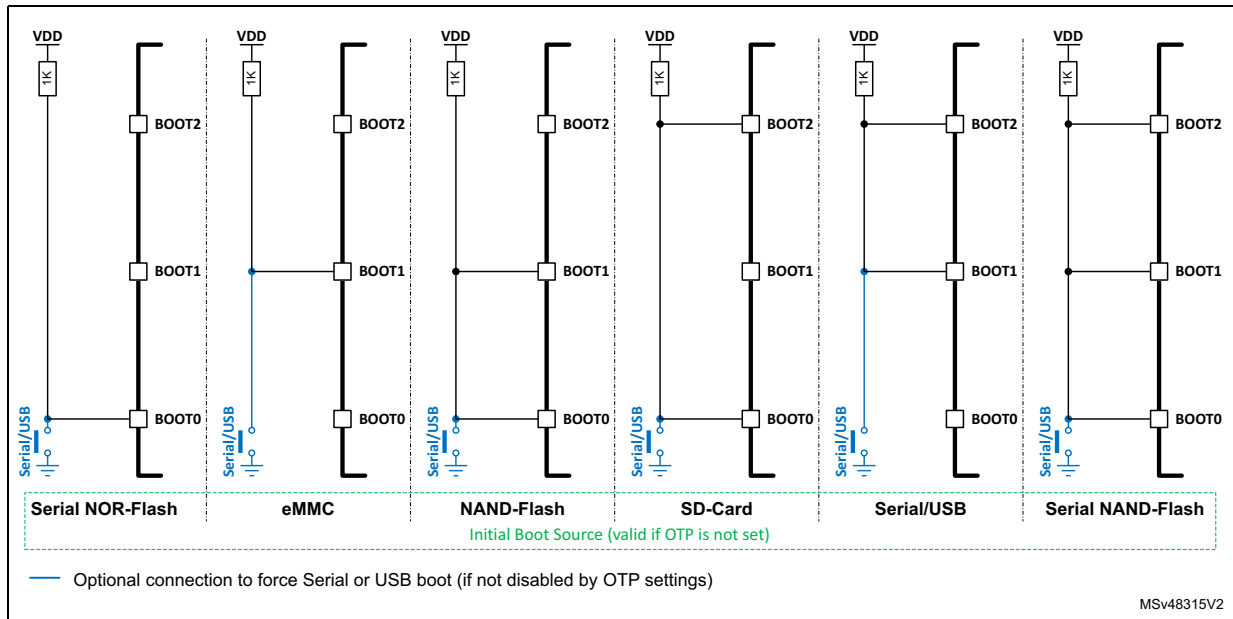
VDD
1K
BOOT2
BOOT1
BOOT0
Serial/USB
Serial NOR-Flash

VDD
1K
BOOT2
BOOT1
BOOT0
Serial/USB
eMMC

VDD
1K
BOOT2
BOOT1
BOOT0
Serial/USB
NAND-Flash

VDD
1K
BOOT2
BOOT1
BOOT0
Serial/USB
SD-Card

VDD
1K
BOOT2
BOOT1
BOOT0
Serial/USB
Serial/USB

VDD
1K
BOOT2
BOOT1
BOOT0
Serial/USB
Serial NAND-Flash

Initial Boot Source (valid if OTP is not set)

Optional connection to force Serial or USB boot (if not disabled by OTP settings)

MSv48315V2